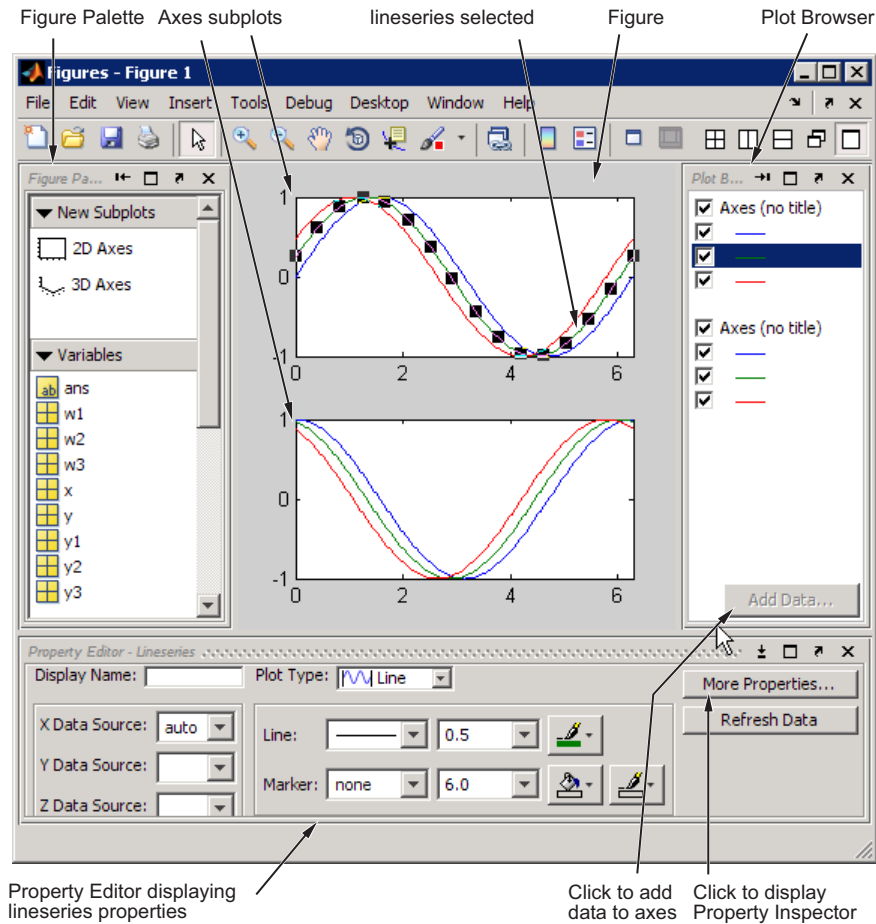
Figure Palette Axes subplots lineseries selected Figure Plot Browser

Figures - Figure 1

File Edit View Insert Tools Debug Desktop Window Help

Figure Pa...

New Subplots

2D Axes

3D Axes

Variables

ans
w1
w2
w3
x
y
y1
y2
y3

1
0
-1
0 2 4 6

1
0
-1
0 2 4 6

Plot B...

Axes (no title)

Axes (no title)

Add Data...

Property Editor - Lineseries

Display Name:

Plot Type: Line

X Data Source: auto

Y Data Source:

Z Data Source:

Line: 0.5

Marker: none 6.0

More Properties...

Refresh Data

Property Editor displaying lineseries properties

Click to add data to axes

Click to display Property Inspector